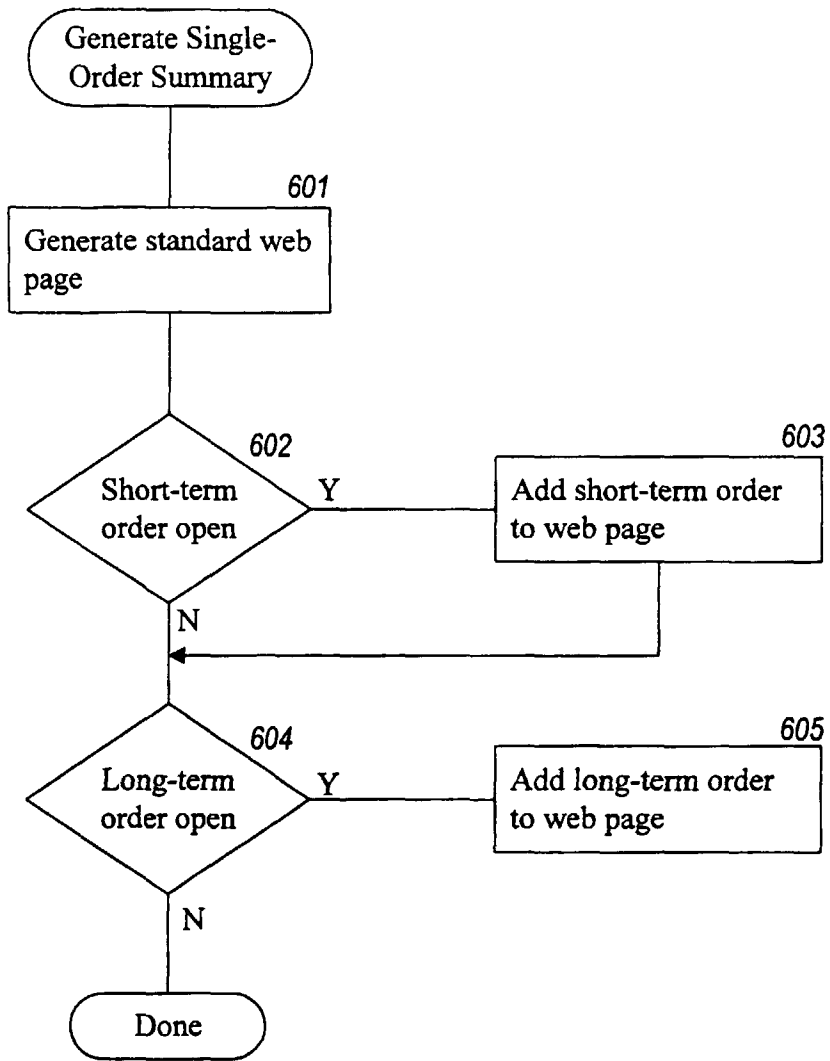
Generate Single-Order Summary

601

Generate standard web page

602

Short-term order open

Y

603

Add short-term order to web page

N

604

Long-term order open

Y

605

Add long-term order to web page

N

Done